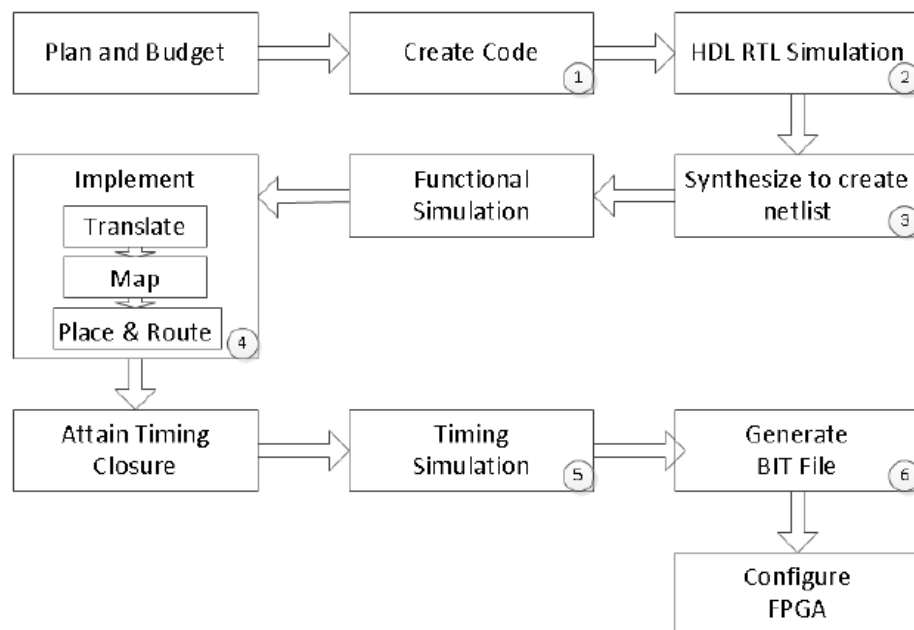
Plan and Budget

Create Code
1

HDL RTL Simulation
2

Synthesize to create netlist
3

Functional Simulation

Implement
Translate
Map
Place & Route
4

Attain Timing Closure

Timing Simulation
5

Generate BIT File
6

Configure FPGA